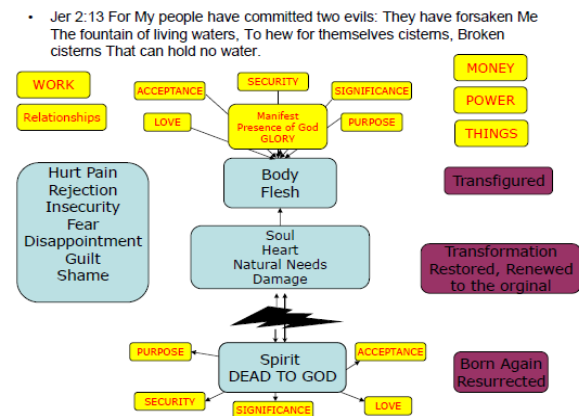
• Jer 2:13 For My people have committed two evils: They have forsaken Me The fountain of living waters, To hew for themselves cisterns, Broken cisterns That can hold no water.

WORK

Relationships

ACCEPTANCE

SECURITY

SIGNIFICANCE

LOVE

Manifest Presence of God GLORY

PURPOSE

MONEY

POWER

THINGS

Hurt Pain
Rejection
Insecurity
Fear
Disappointment
Guilt
Shame

Body
Flesh

Transfigured

Soul
Heart
Natural Needs
Damage

Transformation
Restored, Renewed to the orginal

PURPOSE

Spirit
DEAD TO GOD

ACCEPTANCE

Born Again
Resurrected

SECURITY

SIGNIFICANCE

LOVE